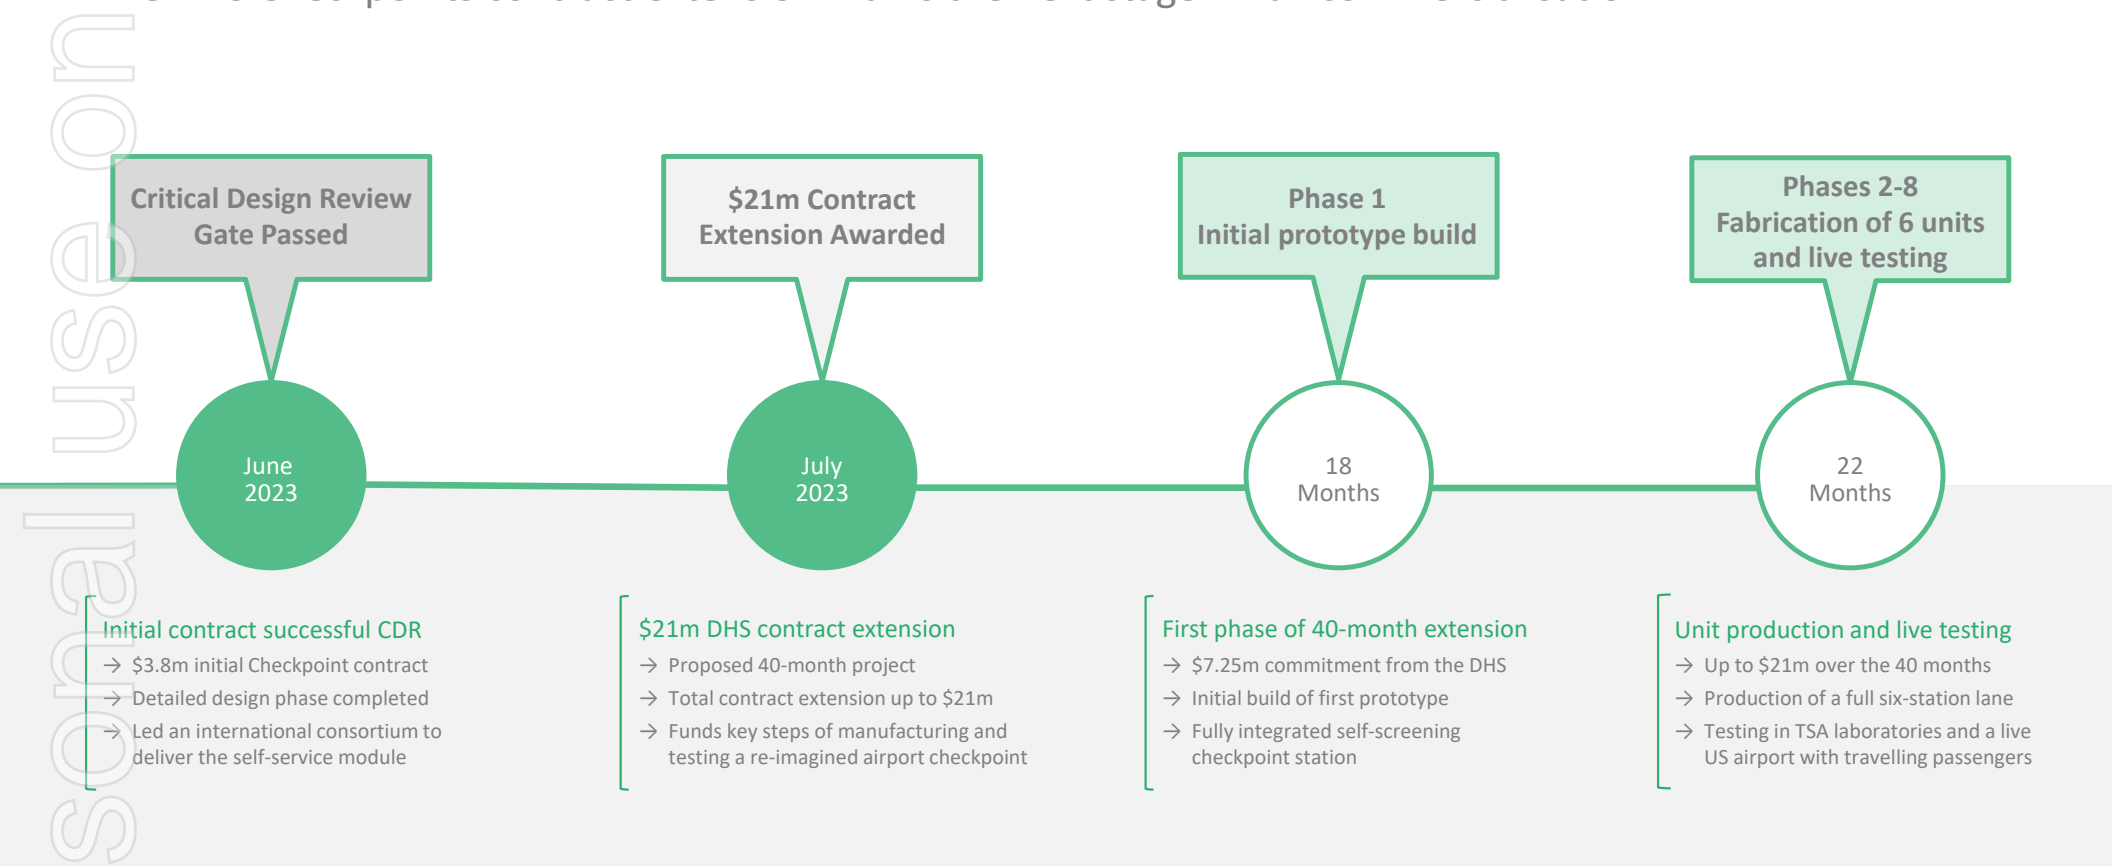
Critical Design Review Gate Passed

$21m Contract Extension Awarded

Phase 1
Initial prototype build

Phases 2-8
Fabrication of 6 units and live testing

June 2023

July 2023

18 Months

22 Months

Initial contract successful CDR
→ $3.8m initial Checkpoint contract
→ Detailed design phase completed
→ Led an international consortium to deliver the self-service module

$21m DHS contract extension
→ Proposed 40-month project
→ Total contract extension up to $21m
→ Funds key steps of manufacturing and testing a re-imagined airport checkpoint

First phase of 40-month extension
→ $7.25m commitment from the DHS
→ Initial build of first prototype
→ Fully integrated self-screening checkpoint station

Unit production and live testing
→ Up to $21m over the 40 months
→ Production of a full six-station lane
→ Testing in TSA laboratories and a live US airport with travelling passengers

sonal use on